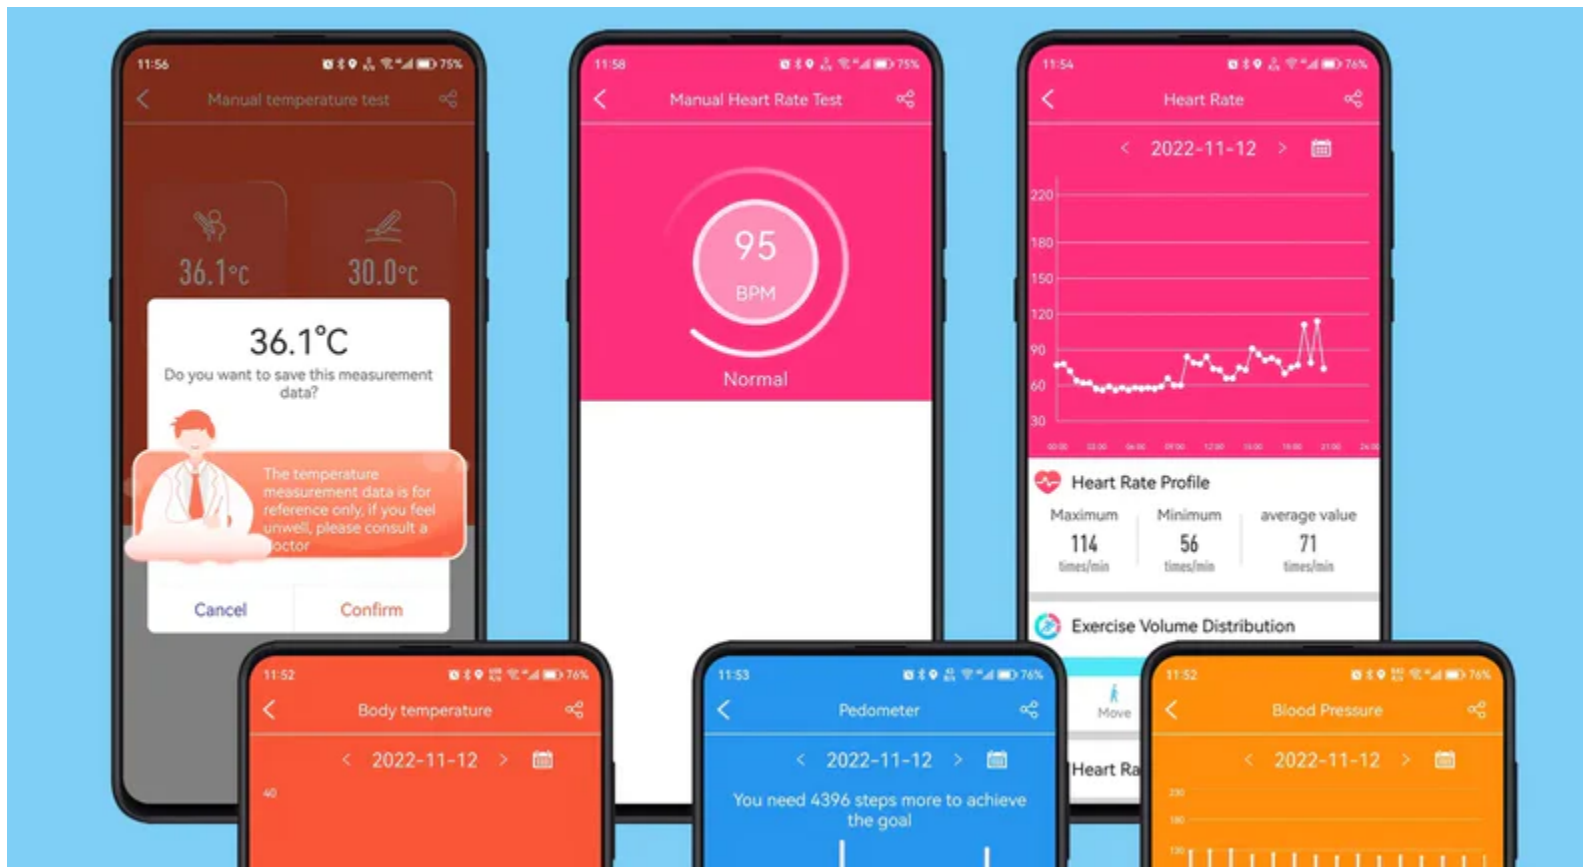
11:56 75%
Manual temperature test
36.1°C
30.0°C
36.1°C
Do you want to save this measurement data?
The temperature measurement data is for reference only, if you feel unwell, please consult a doctor
Cancel
Confirm

11:58 75%
Manual Heart Rate Test
95
BPM
Normal

11:54 76%
Heart Rate
2022-11-12
220
180
150
120
90
60
30
Heart Rate Profile
Maximum
114
times/min
Minimum
56
times/min
average value
71
times/min
Exercise Volume Distribution
Move
Heart Ra

11:52 76%
Body temperature
2022-11-12
40

11:53 76%
Pedometer
2022-11-12
You need 4396 steps more to achieve the goal

11:52 76%
Blood Pressure
2022-11-12